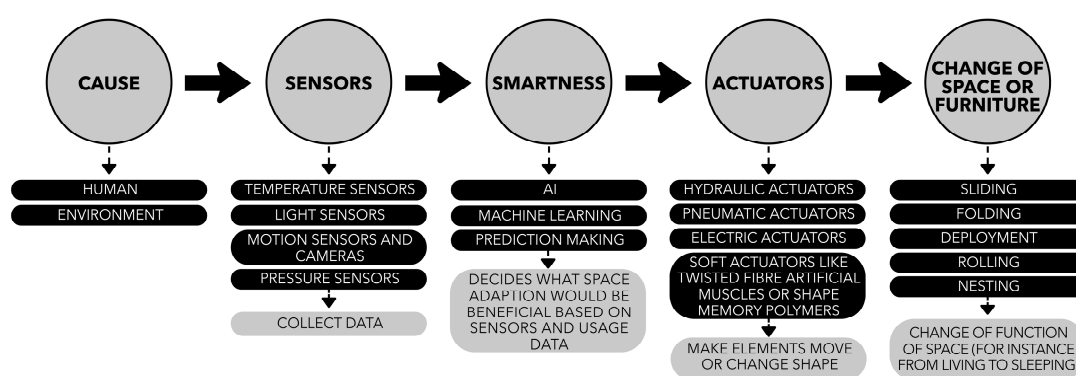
CAUSE

HUMAN
ENVIRONMENT

SENSORS

TEMPERATURE SENSORS
LIGHT SENSORS
MOTION SENSORS AND CAMERAS
PRESSURE SENSORS
COLLECT DATA

SMARTNESS

AI
MACHINE LEARNING
PREDICTION MAKING
DECIDES WHAT SPACE ADAPTION WOULD BE BENEFICIAL BASED ON SENSORS AND USAGE DATA

ACTUATORS

HYDRAULIC ACTUATORS
PNEUMATIC ACTUATORS
ELECTRIC ACTUATORS
SOFT ACTUATORS LIKE TWISTED FIBRE ARTIFICIAL MUSCLES OR SHAPE MEMORY POLYMERS
MAKE ELEMENTS MOVE OR CHANGE SHAPE

CHANGE OF SPACE OR FURNITURE

SLIDING
FOLDING
DEPLOYMENT
ROLLING
NESTING
CHANGE OF FUNCTION OF SPACE (FOR INSTANCE FROM LIVING TO SLEEPING